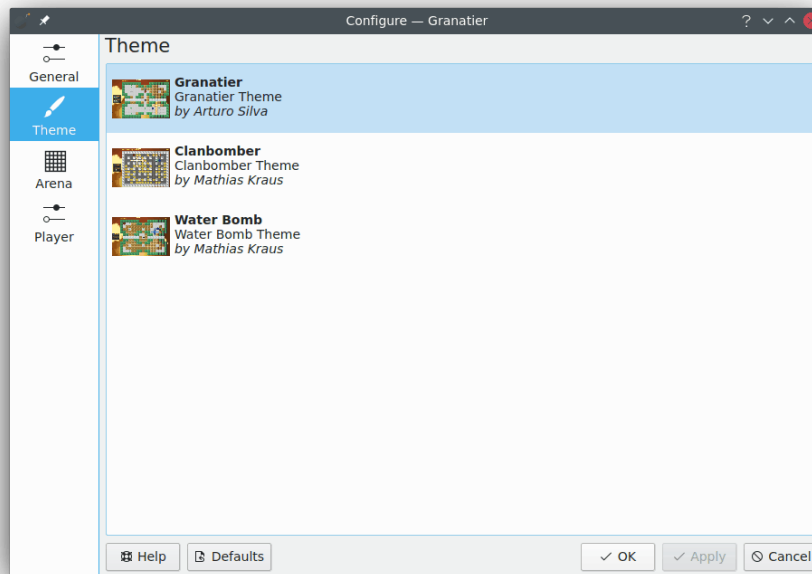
Configure — Granatier

?

General

Theme

Arena

Player

Theme

**Granatier**
Granatier Theme
*by Arturo Silva*

**Clanbomber**
Clanbomber Theme
*by Mathias Kraus*

**Water Bomb**
Water Bomb Theme
*by Mathias Kraus*

Help

Defaults

OK

Apply

Cancel